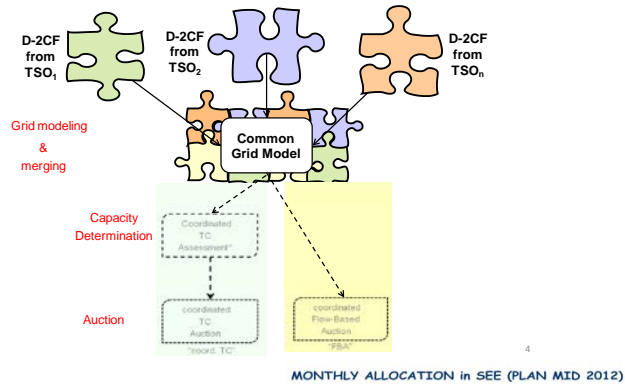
D-2CF from $TSO_1$

D-2CF from $TSO_2$

D-2CF from $TSO_n$

Grid modeling & merging

Common Grid Model

Capacity Determination

Coordinated TC Assessment"

Auction

coordinated TC Auction

"coord. TC"

coordinated Flow-Based Auction

"FBA"

4

MONTHLY ALLOCATION in SEE (PLAN MID 2012)